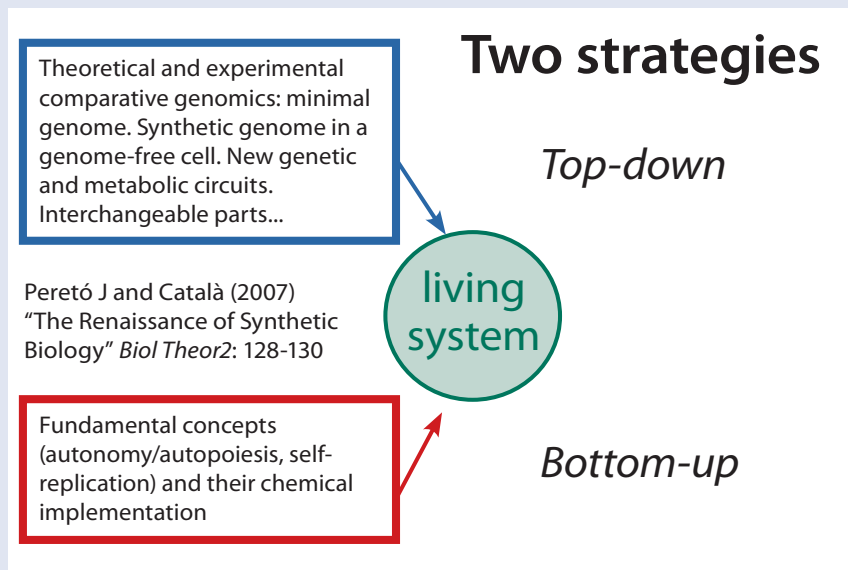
Two strategies

Theoretical and experimental comparative genomics: minimal genome. Synthetic genome in a genome-free cell. New genetic and metabolic circuits. Interchangeable parts...

Top-down

Peretó J and Català (2007) “The Renaissance of Synthetic Biology” Biol Theor2: 128-130

living system

Fundamental concepts (autonomy/autopoiesis, self-replication) and their chemical implementation

Bottom-up